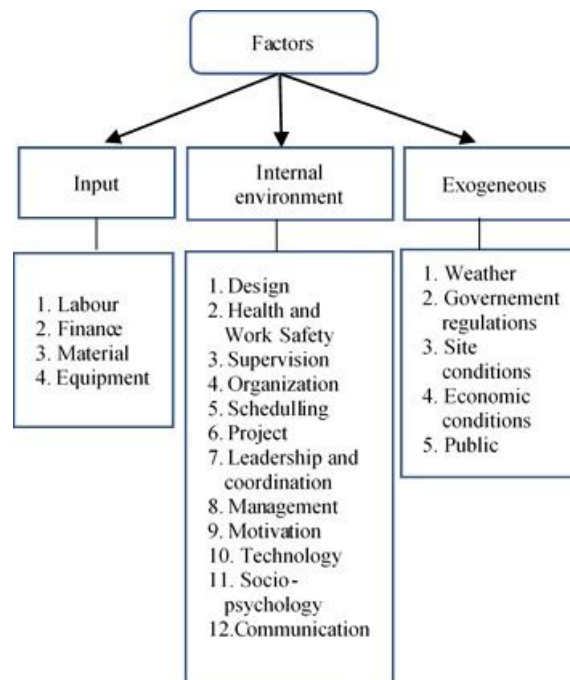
Factors

Input

1. Labour
2. Finance
3. Material
4. Equipment

Internal environment

1. Design
2. Health and Work Safety
3. Supervision
4. Organization
5. Schedulling
6. Project
7. Leadership and coordination
8. Management
9. Motivation
10. Technology
11. Socio-psychology
12.Communication

Exogeneous

1. Weather
2. Governement regulations
3. Site conditions
4. Economic conditions
5. Public